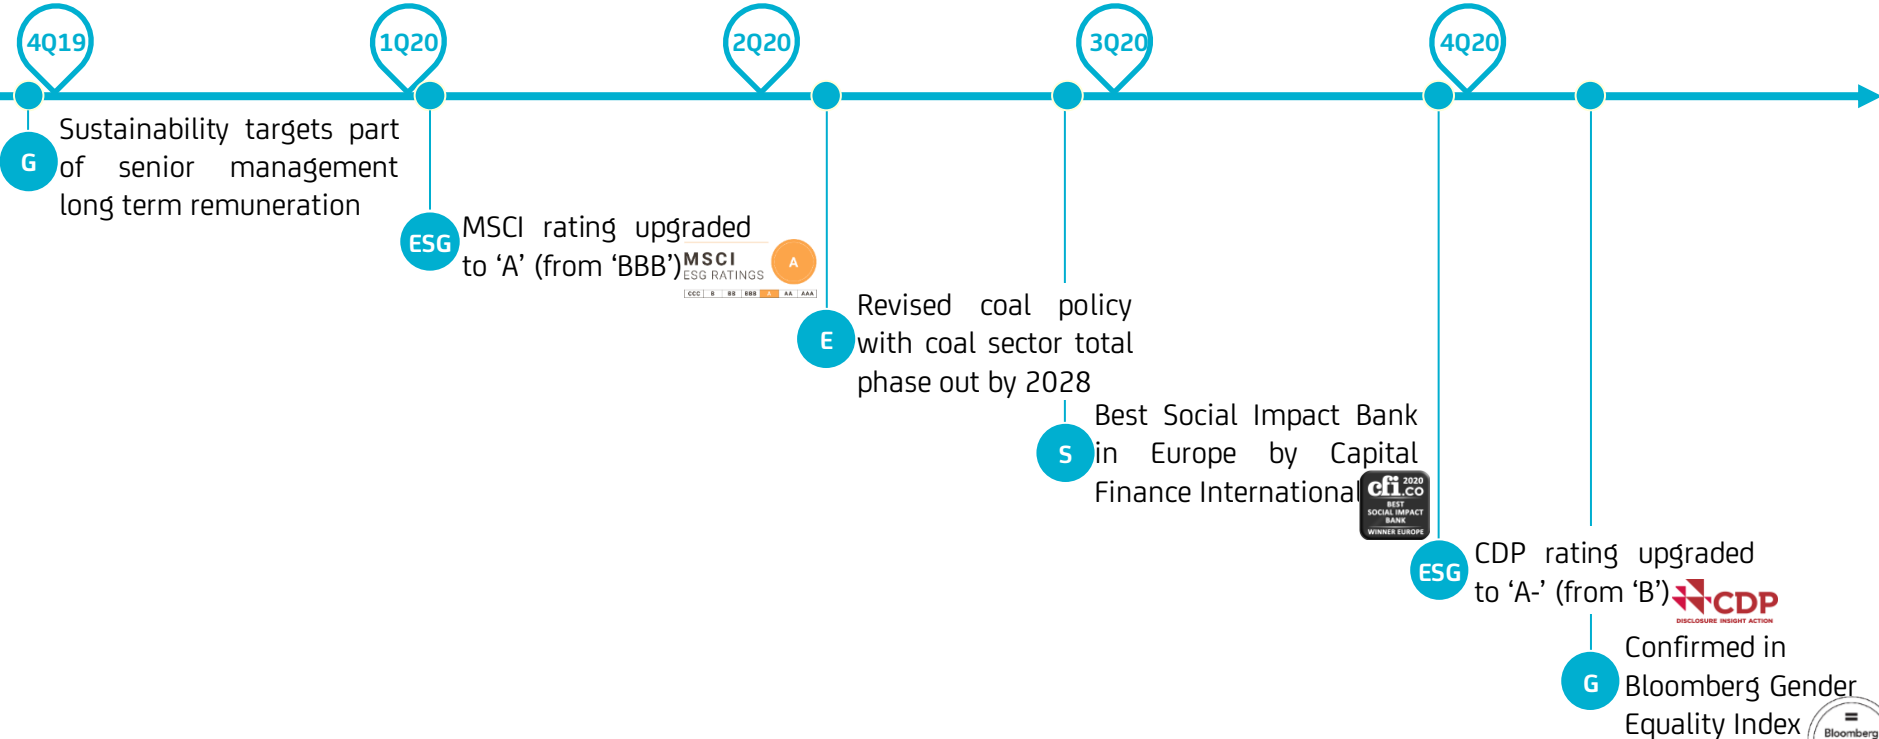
4Q19

1Q20

2Q20

3Q20

4Q20

G

Sustainability targets part of senior management long term remuneration

ESG

MSCI rating upgraded to ‘A’ (from ‘BBB’)

MSCI
ESG RATINGS

A

CCC B BB BBB A AA AAA

E

Revised coal policy with coal sector total phase out by 2028

S

Best Social Impact Bank in Europe by Capital Finance International

cfi.co 2020
BEST SOCIAL IMPACT BANK
WINNER EUROPE

ESG

CDP rating upgraded to ‘A-’ (from ‘B’)

CDP
DISCLOSURE INSIGHT ACTION

G

Confirmed in Bloomberg Gender Equality Index

Bloomberg